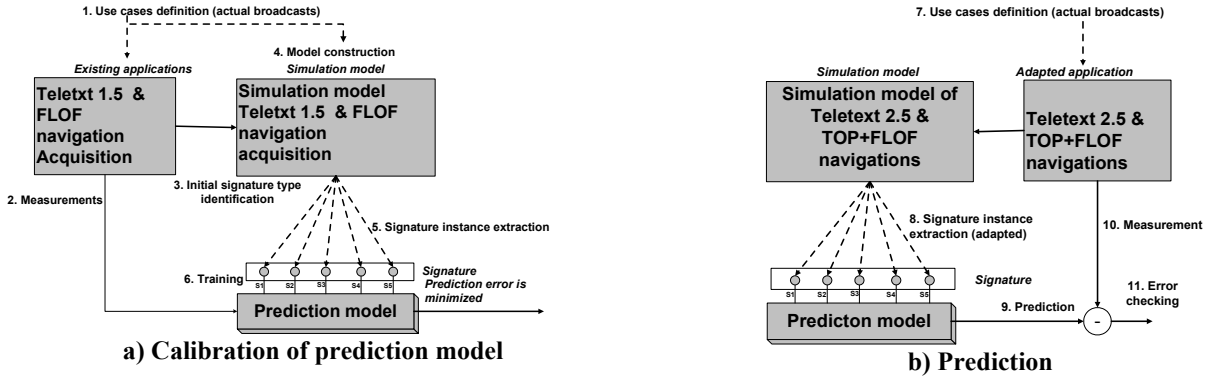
1. Use cases definition (actual broadcasts)

Existing applications

4. Model construction

Simulation model

Teletxt 1.5 & FLOF navigation Acquisition

Simulation model Teletxt 1.5 & FLOF navigation acquisition

2. Measurements

3. Initial signature type identification

5. Signature instance extraction

6. Training

S1 S2 S3 S4 S5

Signature

Prediction error is minimized

Prediction model

a) Calibration of prediction model

7. Use cases definition (actual broadcasts)

Simulation model

Adapted application

Simulation model of Teletext 2.5 & TOP+FLOF navigations

Teletext 2.5 & TOP+FLOF navigations

8. Signature instance extraction (adapted)

10. Measurement

Signature

S1 S2 S3 S4 S5

9. Prediction

11. Error checking

-

Predicton model

b) Prediction